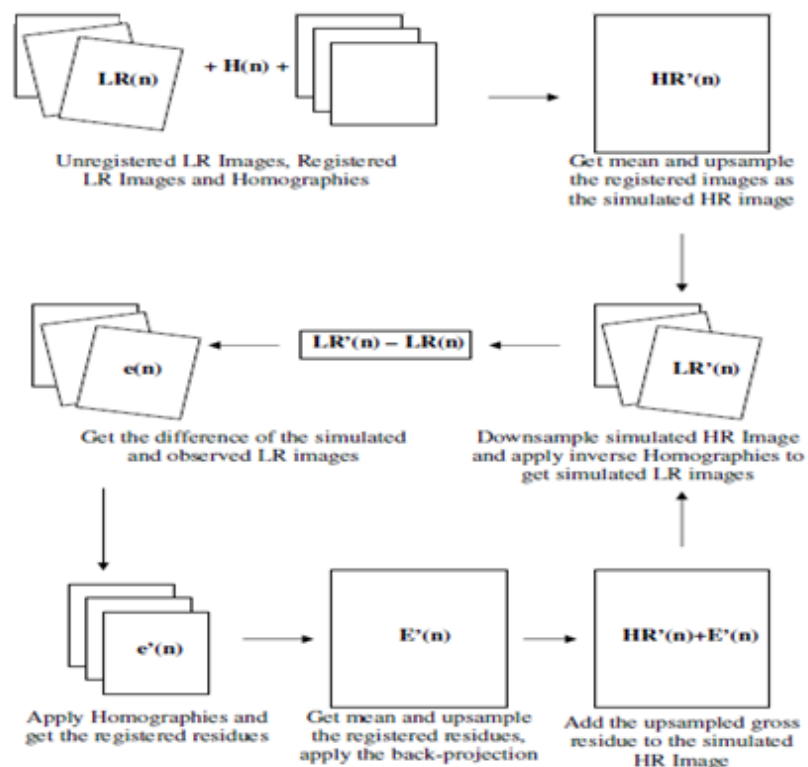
LR(n)

+ H(n) +

Unregistered LR Images, Registered LR Images and Homographies

HR'(n)

Get mean and upsample the registered images as the simulated HR image

e(n)

LR'(n) – LR(n)

LR'(n)

Get the difference of the simulated and observed LR images

Downsample simulated HR Image and apply inverse Homographies to get simulated LR images

e'(n)

E'(n)

HR'(n)+E'(n)

Apply Homographies and get the registered residues

Get mean and upsample the registered residues, apply the back-projection

Add the upsampled gross residue to the simulated HR Image